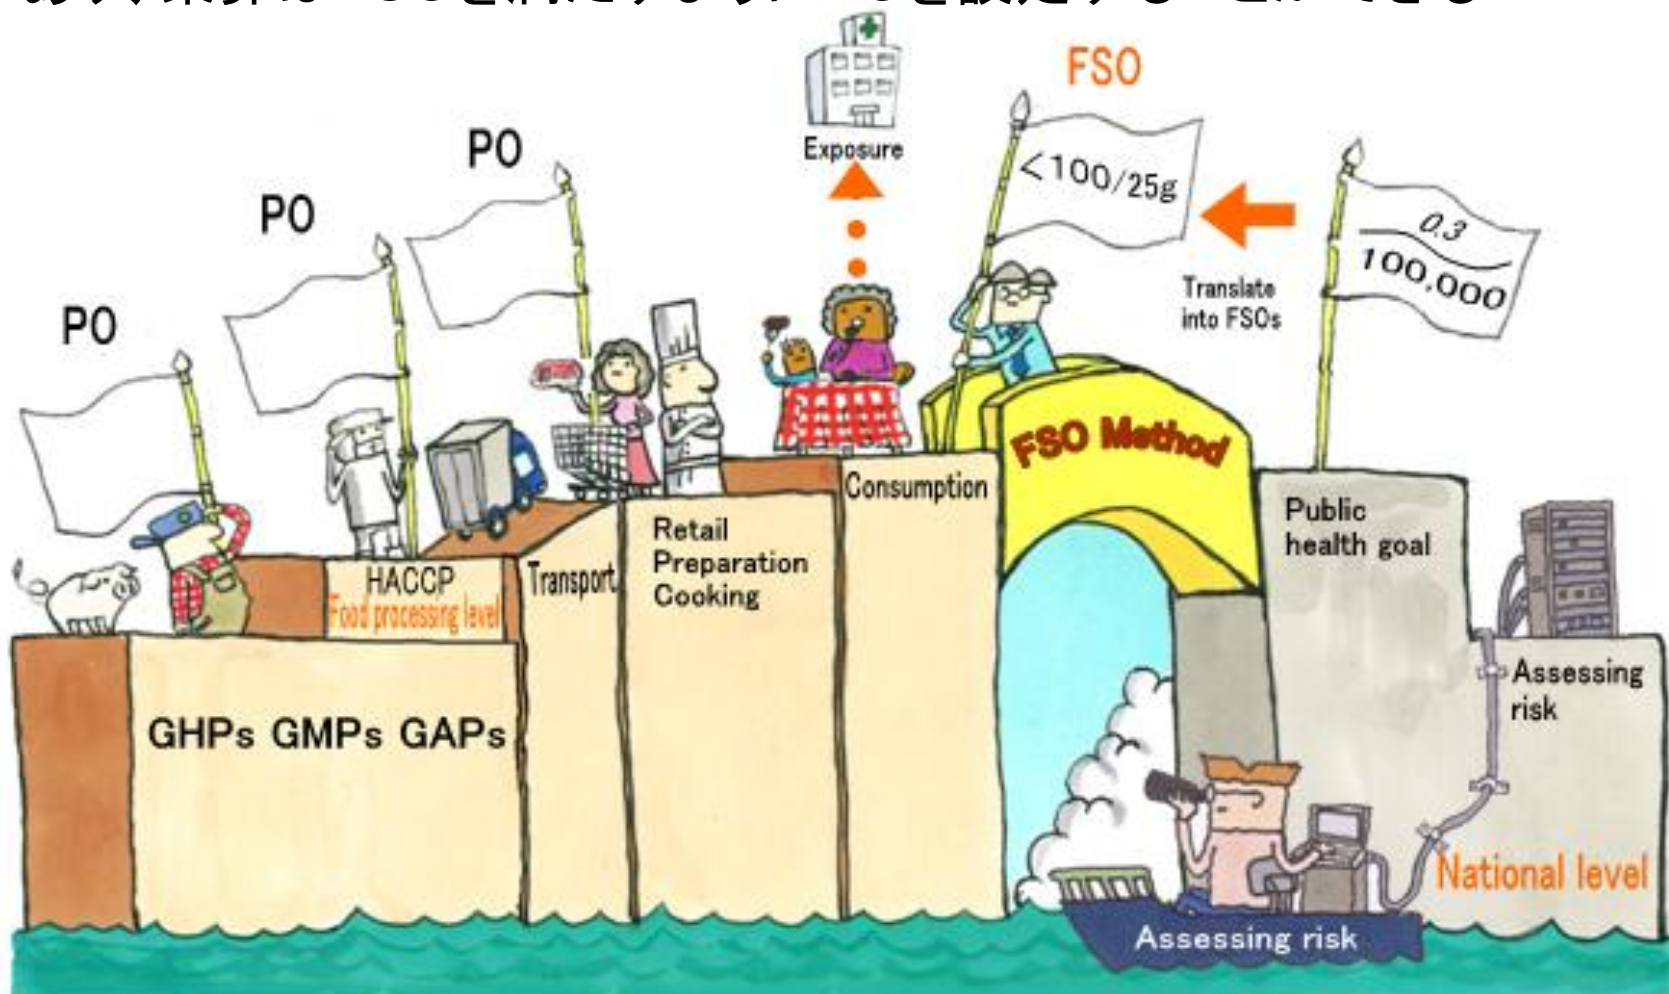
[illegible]

FSO

Exposure

PO

PO

PO

<100/25g

$\frac{0.3}{100,000}$

Translate into FSOs

FSO Method

HACCP
Food processing level

Transport

Retail
Preparation
Cooking

Consumption

Public health goal

GHPs GMPs GAPs

Assessing risk

National level

Assessing risk